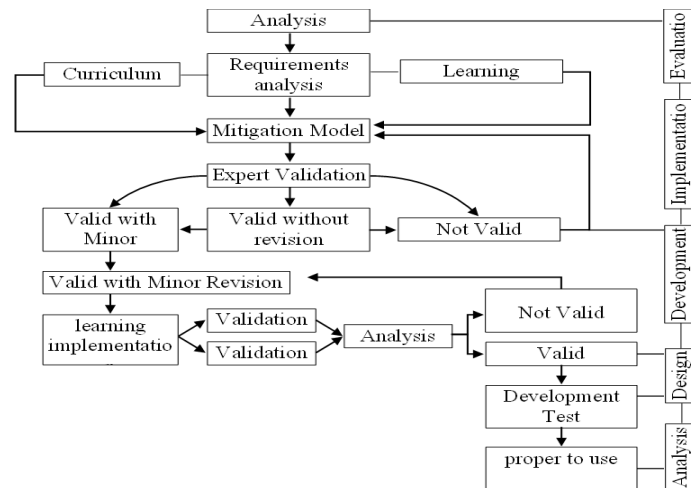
Analysis
Requirements analysis
Curriculum
Learning
Mitigation Model
Expert Validation
Valid with Minor
Valid without revision
Not Valid
Valid with Minor Revision
Not Valid
learning implementatio
Validation
Validation
Analysis
Valid
Development Test
proper to use

Evaluatio
Implementatio
Development
Design
Analysis